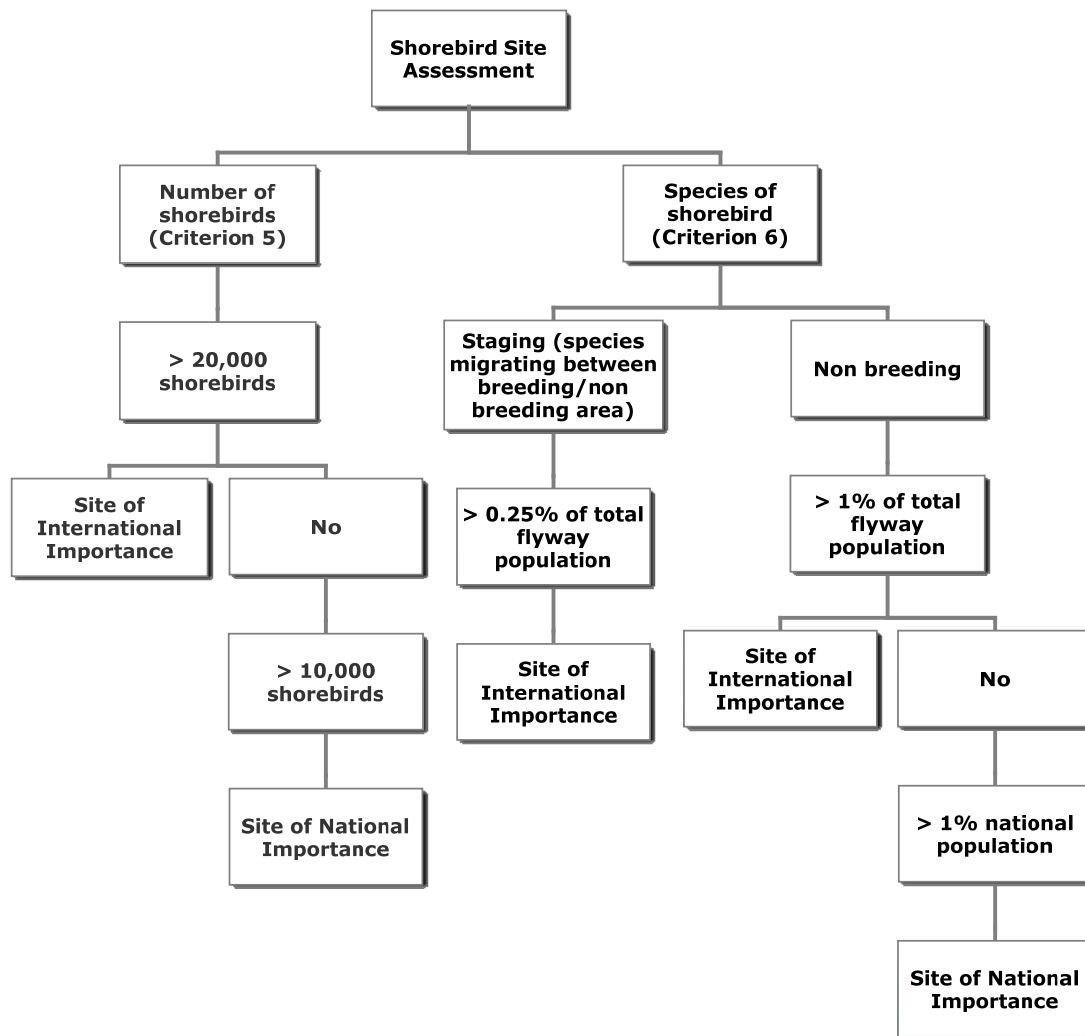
Shorebird Site Assessment

Number of shorebirds (Criterion 5)

> 20,000 shorebirds

Site of International Importance

No

> 10,000 shorebirds

Site of National Importance

Species of shorebird (Criterion 6)

Staging (species migrating between breeding/non breeding area)

> 0.25% of total flyway population

Site of International Importance

Non breeding

> 1% of total flyway population

Site of International Importance

No

> 1% national population

Site of National Importance